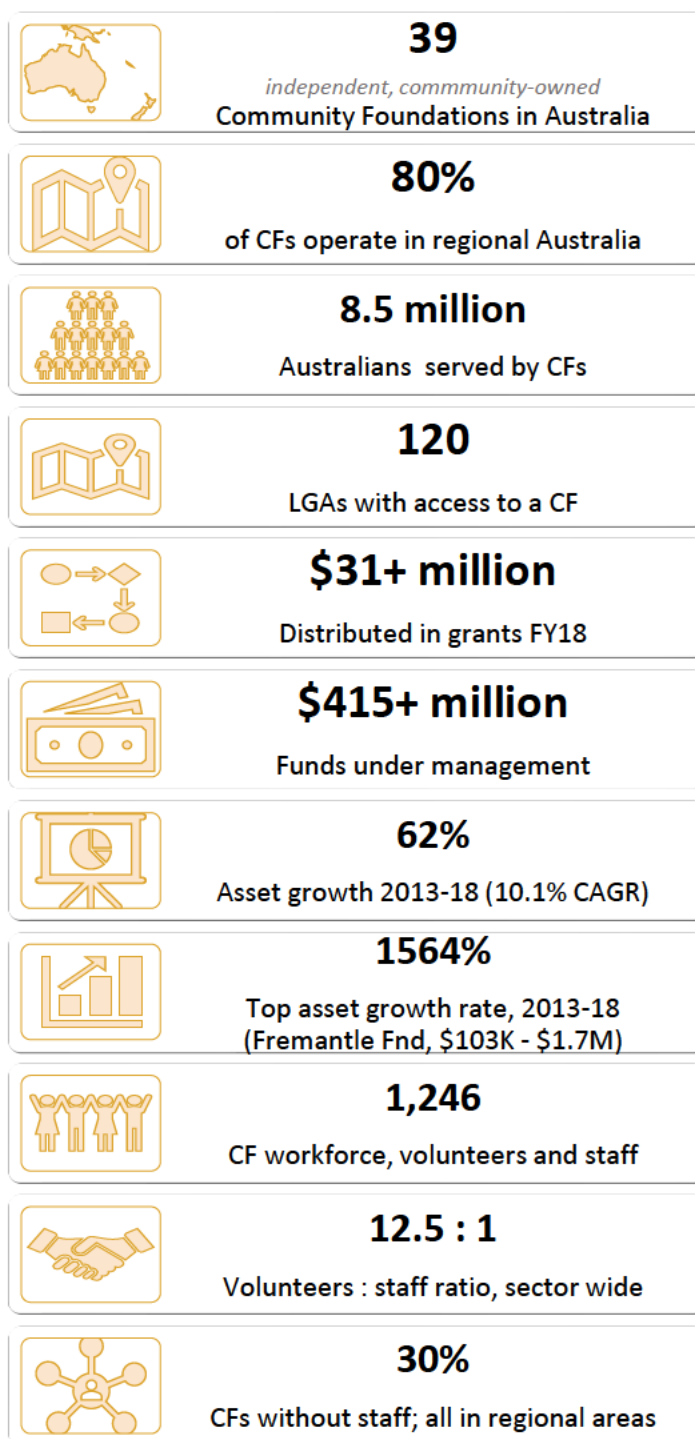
39

*independent, commmunity-owned*

Community Foundations in Australia

80%

of CFs operate in regional Australia

8.5 million

Australians served by CFs

120

LGAs with access to a CF

$31+ million

Distributed in grants FY18

$415+ million

Funds under management

62%

Asset growth 2013-18 (10.1% CAGR)

1564%

Top asset growth rate, 2013-18 (Fremantle Fnd, $103K - $1.7M)

1,246

CF workforce, volunteers and staff

12.5 : 1

Volunteers : staff ratio, sector wide

30%

CFs without staff; all in regional areas